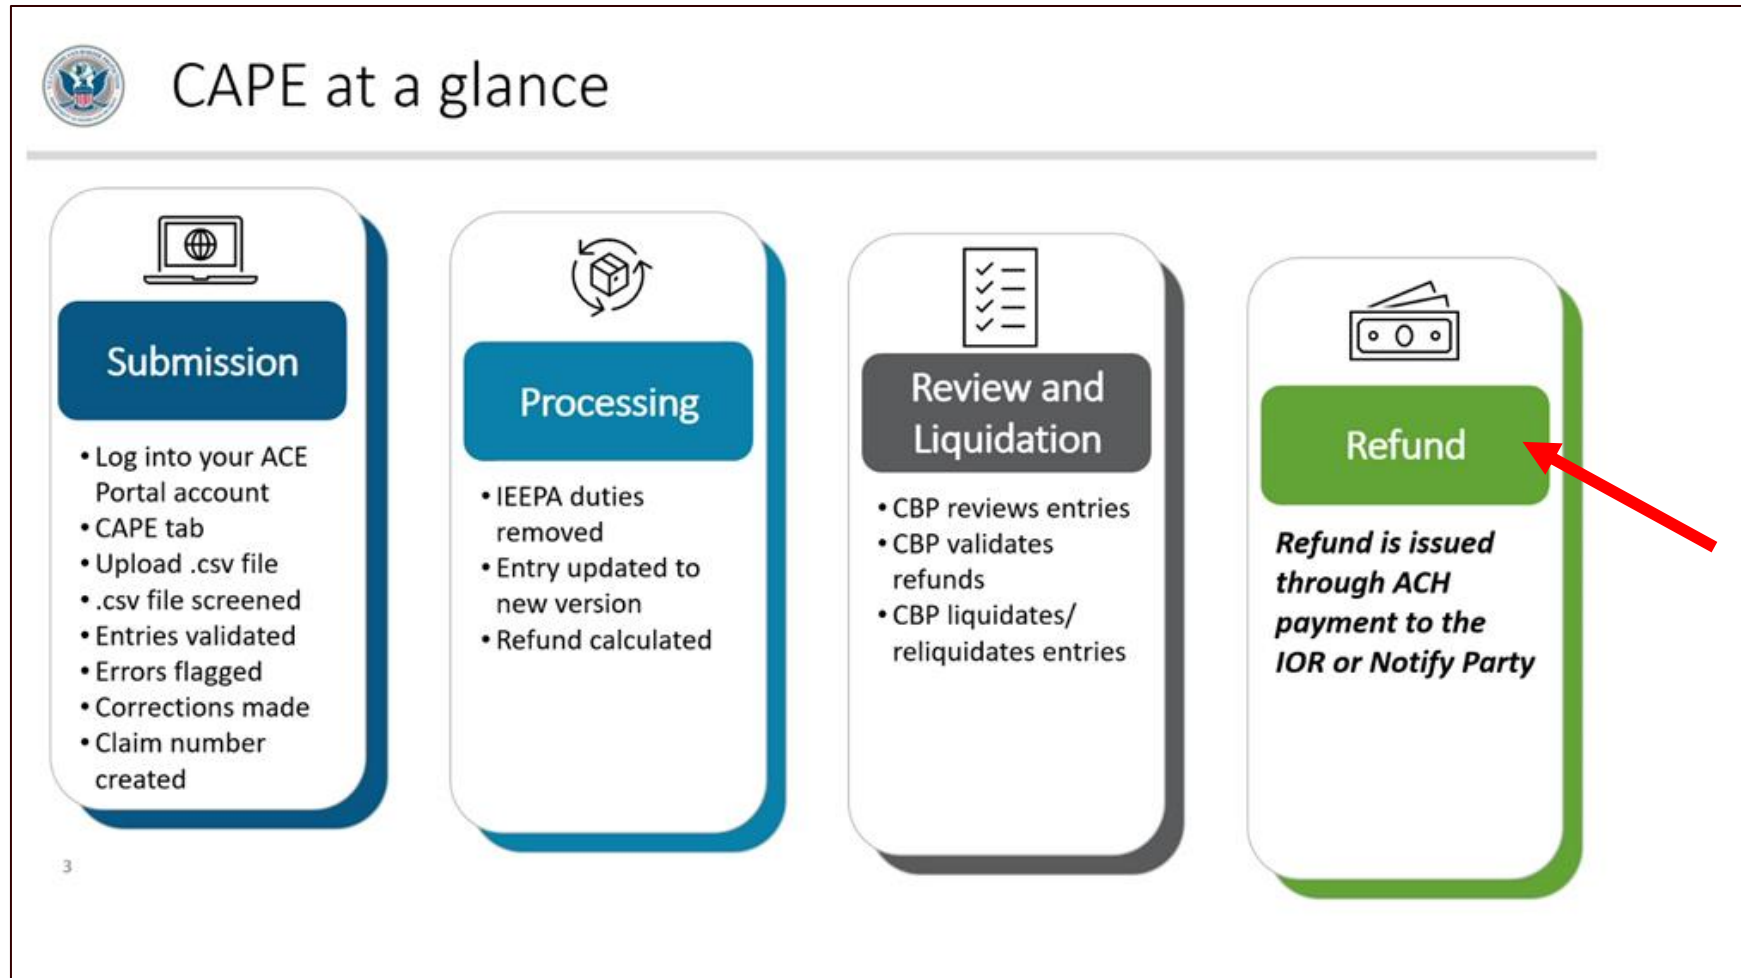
CAPE at a glance

Submission

• Log into your ACE Portal account
• CAPE tab
• Upload .csv file
• .csv file screened
• Entries validated
• Errors flagged
• Corrections made
• Claim number created

Processing

• IEEPA duties removed
• Entry updated to new version
• Refund calculated

Review and Liquidation

• CBP reviews entries
• CBP validates refunds
• CBP liquidates/ reliquidates entries

Refund

*Refund is issued through ACH payment to the IOR or Notify Party*

3